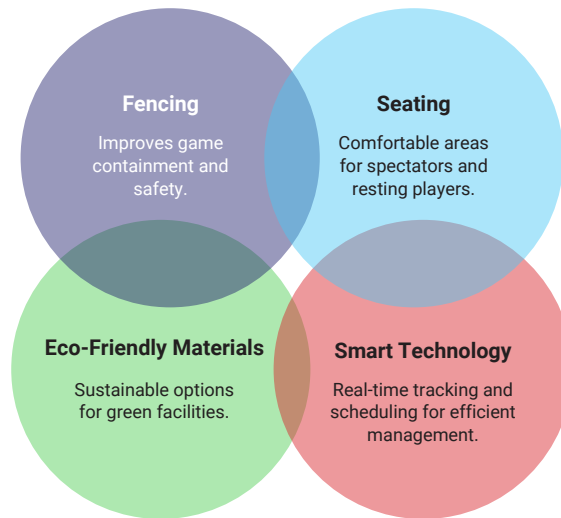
Fencing

Improves game containment and safety.

Seating

Comfortable areas for spectators and resting players.

Eco-Friendly Materials

Sustainable options for green facilities.

Smart Technology

Real-time tracking and scheduling for efficient management.